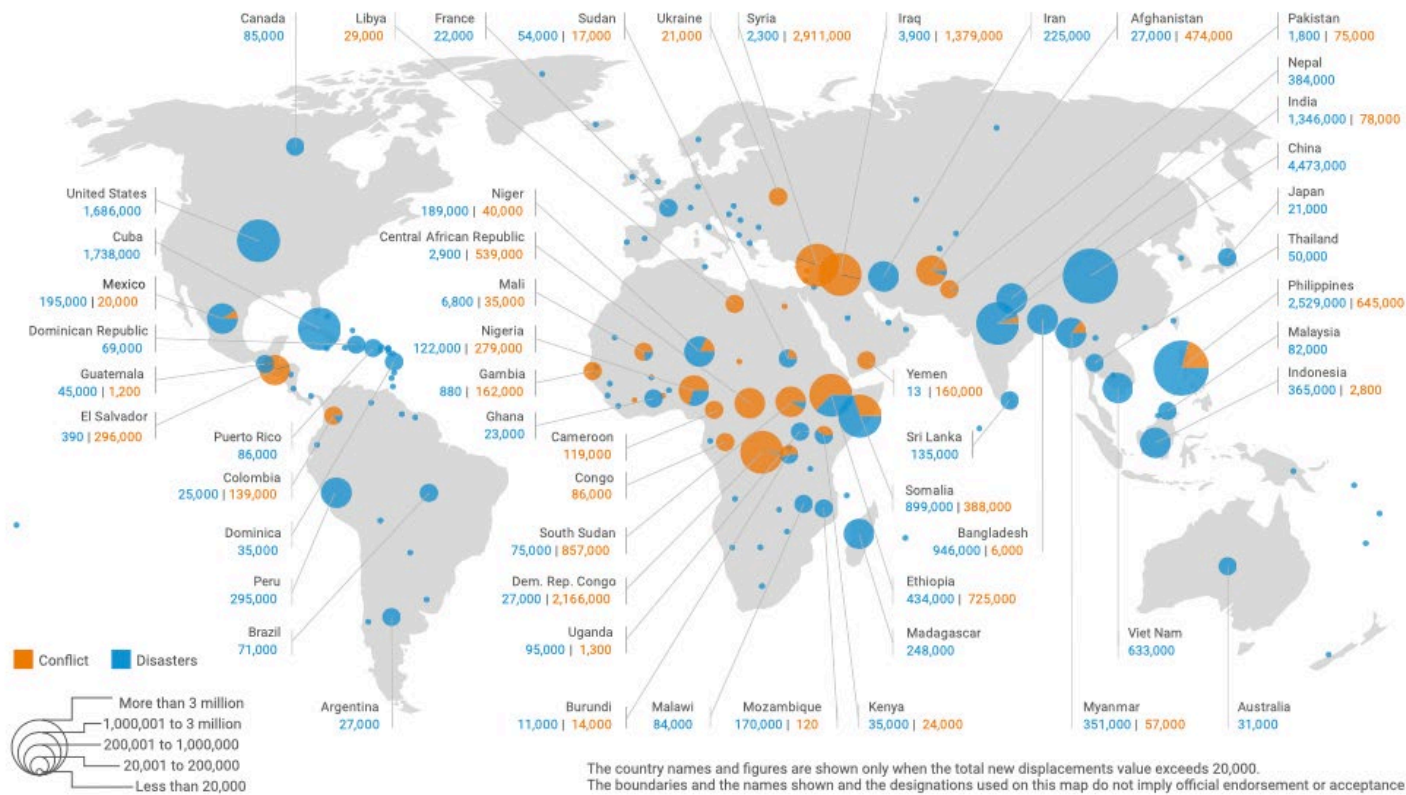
Canada
85,000

Libya
29,000

France
22,000

Sudan
54,000 | 17,000

Ukraine
21,000

Syria
2,300 | 2,911,000

Iraq
3,900 | 1,379,000

Iran
225,000

Afghanistan
27,000 | 474,000

Pakistan
1,800 | 75,000

Nepal
384,000

India
1,346,000 | 78,000

China
4,473,000

Japan
21,000

Thailand
50,000

Philippines
2,529,000 | 645,000

Malaysia
82,000

Indonesia
365,000 | 2,800

United States
1,686,000

Cuba
1,738,000

Mexico
195,000 | 20,000

Dominican Republic
69,000

Guatemala
45,000 | 1,200

El Salvador
390 | 296,000

Puerto Rico
86,000

Colombia
25,000 | 139,000

Dominica
35,000

Peru
295,000

Brazil
71,000

Argentina
27,000

Niger
189,000 | 40,000

Central African Republic
2,900 | 539,000

Mali
6,800 | 35,000

Nigeria
122,000 | 279,000

Gambia
880 | 162,000

Ghana
23,000

Cameroon
119,000

Congo
86,000

South Sudan
75,000 | 857,000

Dem. Rep. Congo
27,000 | 2,166,000

Uganda
95,000 | 1,300

Burundi
11,000 | 14,000

Malawi
84,000

Mozambique
170,000 | 120

Kenya
35,000 | 24,000

Yemen
13 | 160,000

Sri Lanka
135,000

Somalia
899,000 | 388,000

Bangladesh
946,000 | 6,000

Ethiopia
434,000 | 725,000

Madagascar
248,000

Viet Nam
633,000

Myanmar
351,000 | 57,000

Australia
31,000

Conflict Disasters

More than 3 million
1,000,001 to 3 million
200,001 to 1,000,000
20,001 to 200,000
Less than 20,000

The country names and figures are shown only when the total new displacements value exceeds 20,000.
The boundaries and the names shown and the designations used on this map do not imply official endorsement or acceptance